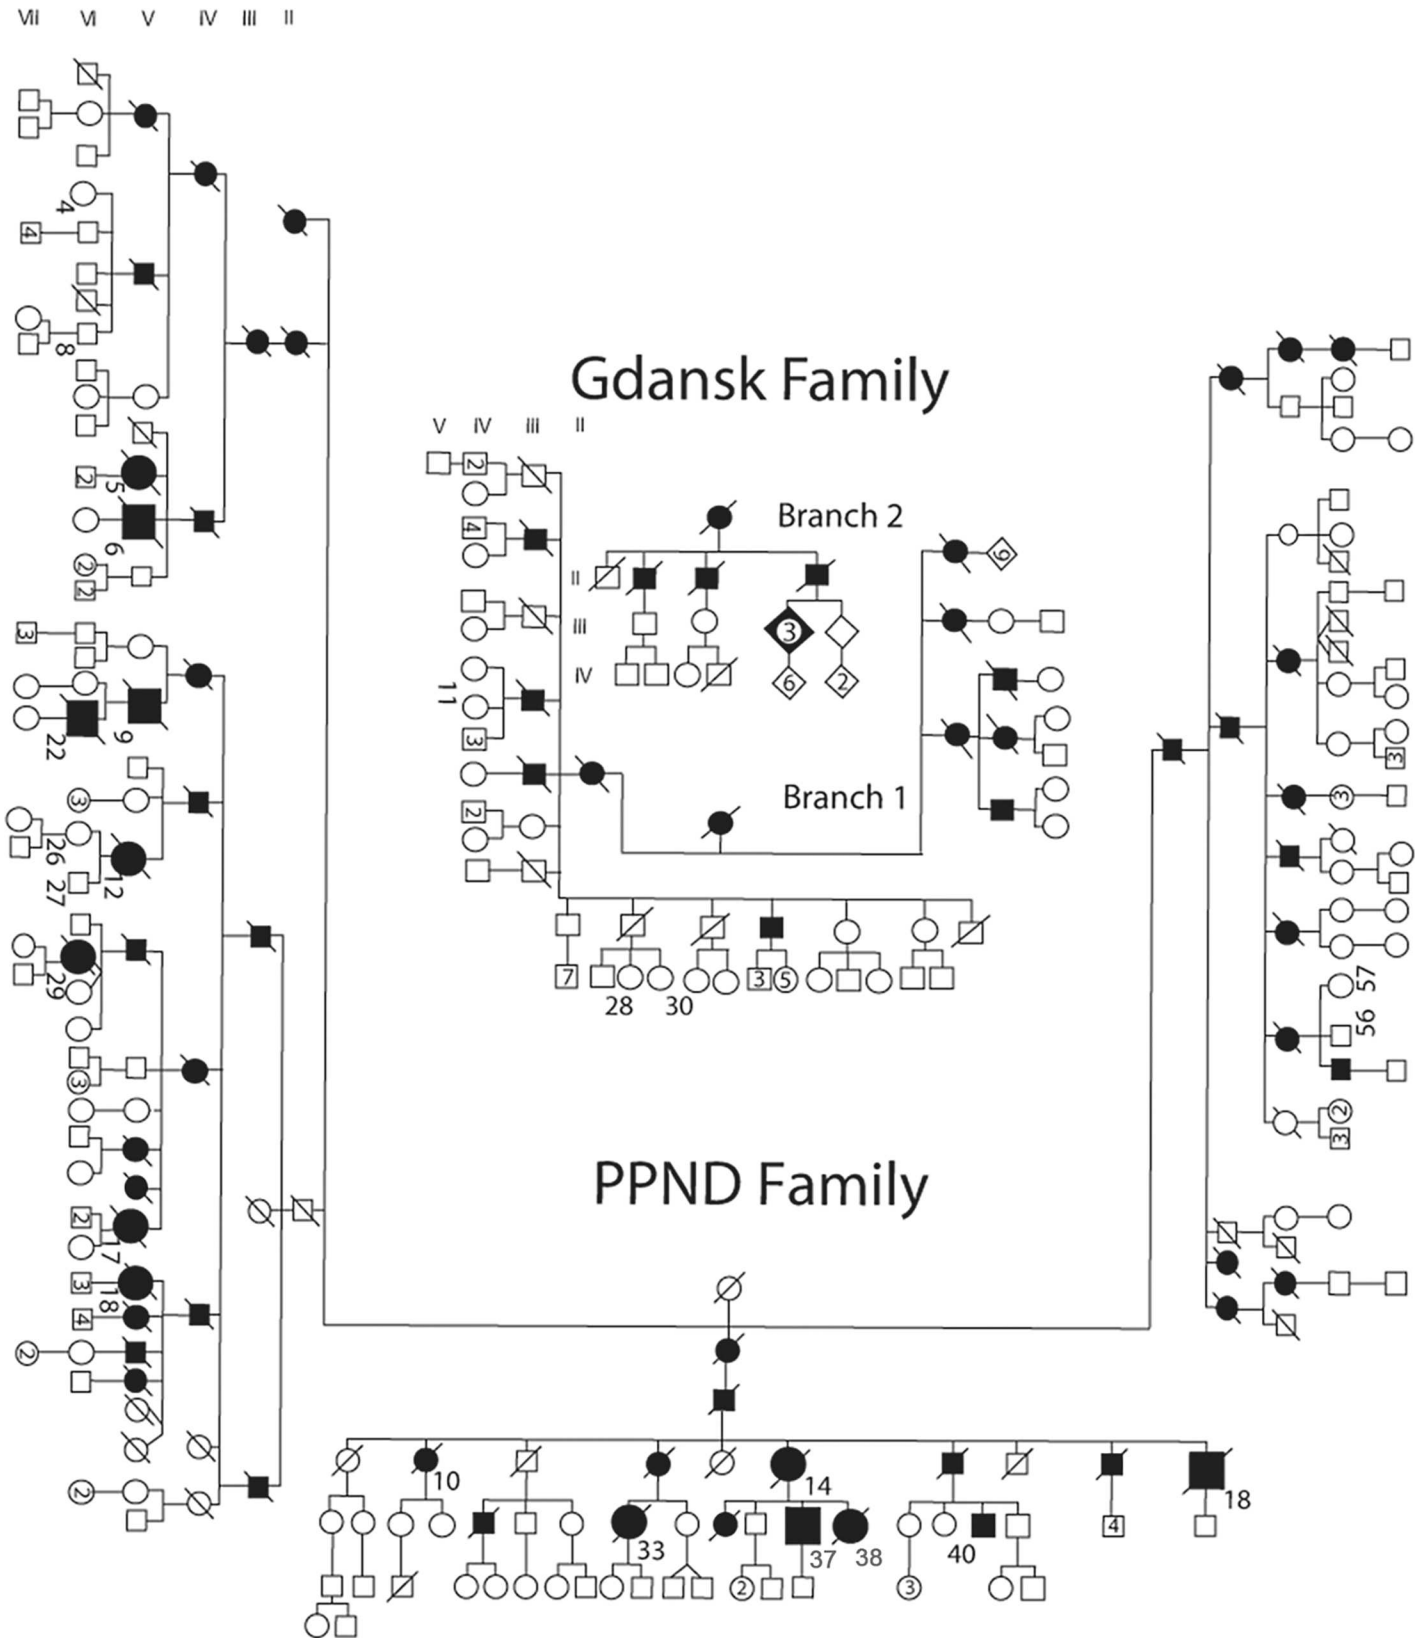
VII VI V IV III II

4
4
8
5
2
6
2 2
3
22
9
3
26
27
12
29
3
2
17
3
18
4
2
2

Gdansk Family

V IV III II
2
4
11
3
2

Branch 2
II
III
IV
3
6
2
6

Branch 1

7
28
30
3
5

3
3
57
56
2
3

PPND Family

10
14
18
33
37
38
40
4
2
3